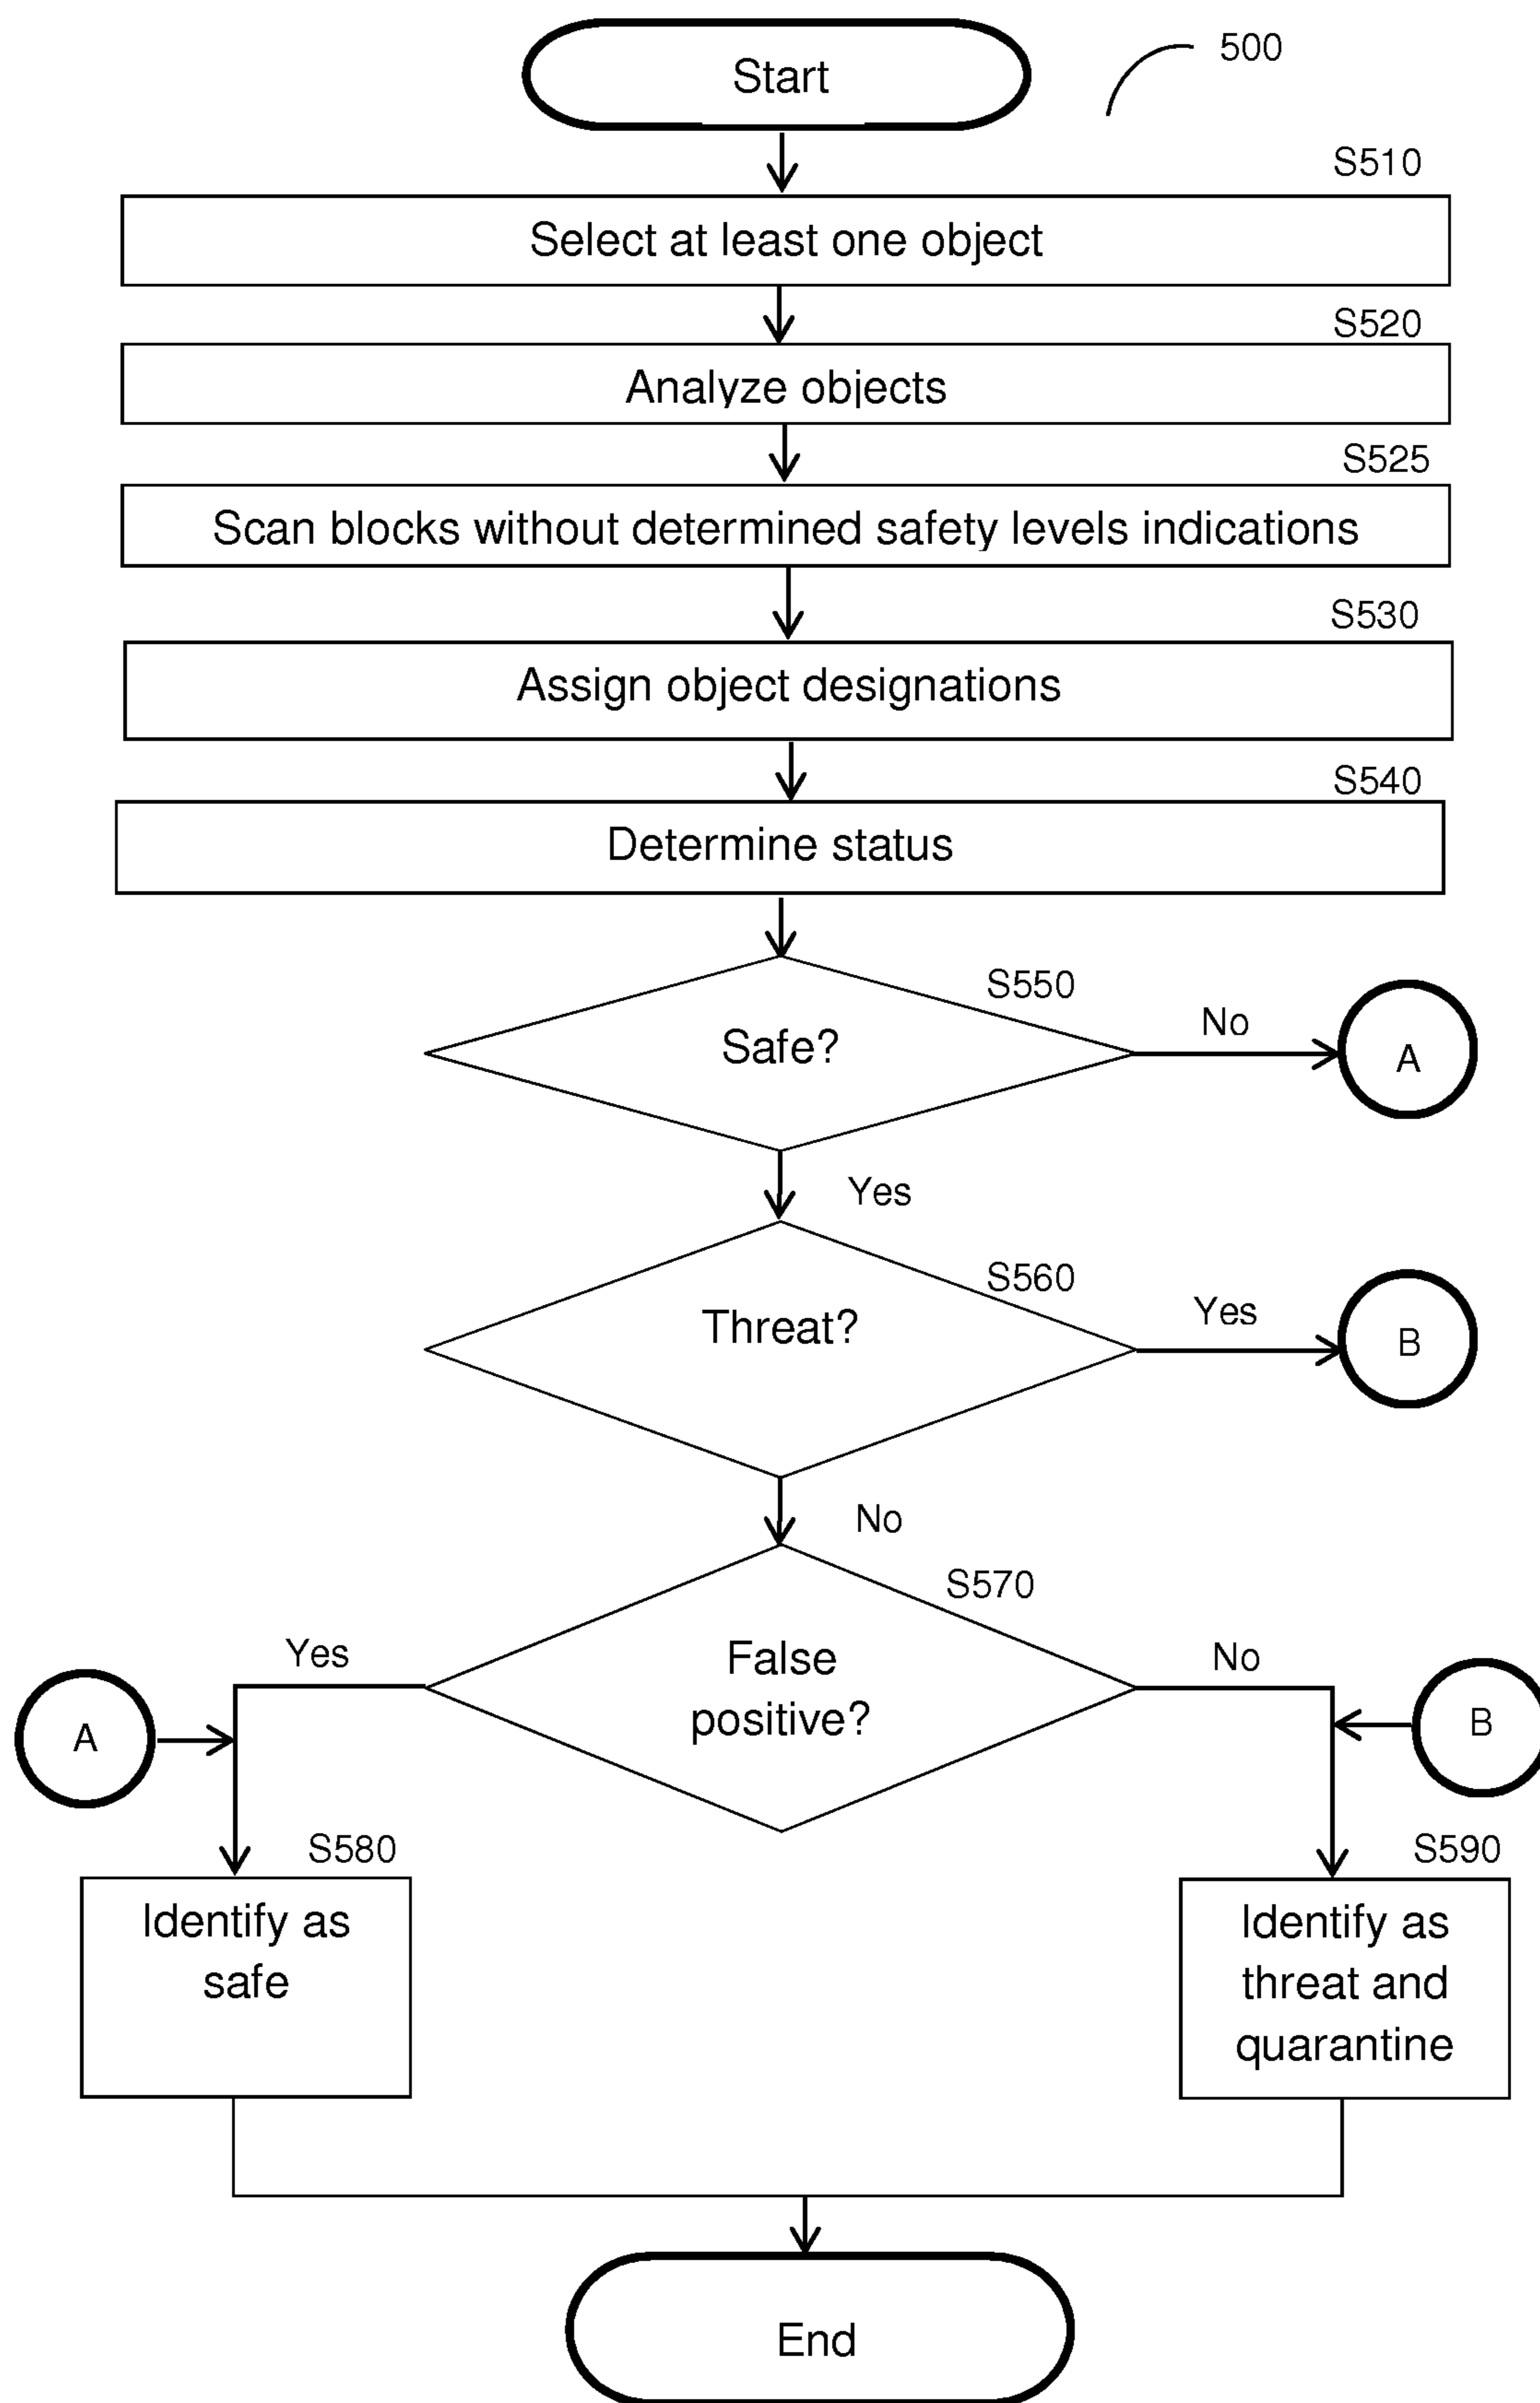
Start

500

S510

Select at least one object

S520

Analyze objects

S525

Scan blocks without determined safety levels indications

S530

Assign object designations

S540

Determine status

S550

Safe?

No

A

Yes

S560

Threat?

Yes

B

No

S570

False positive?

Yes

No

A

B

S580

Identify as safe

S590

Identify as threat and quarantine

End